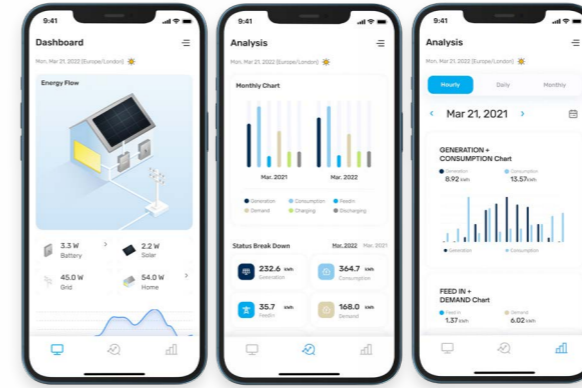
9:41

Dashboard

Mon, Mar 21, 2022 (Europe/London)

Energy Flow

3.3 W
Battery

2.2 W
Solar

45.0 W
Grid

54.0 W
Home

9:41

Analysis

Mon, Mar 21, 2022 (Europe/London)

Monthly Chart

Mar. 2021

Mar. 2022

Generation
Consumption
FeedIn
Demand
Charging
Discharging

Status Break Down

Mar. 2022

Mar. 2021

232.6 kWh
Generation

364.7 kWh
Consumption

35.7 kWh
FeedIn

168.0 kWh
Demand

9:41

Analysis

Hourly

Daily

Monthly

Mar 21, 2021

GENERATION + CONSUMPTION Chart

Generation
8.92 kWh

Consumption
13.57 kWh

Generation

Consumption

FEED IN + DEMAND Chart

Feed In
1.37 kWh

Demand
6.02 kWh